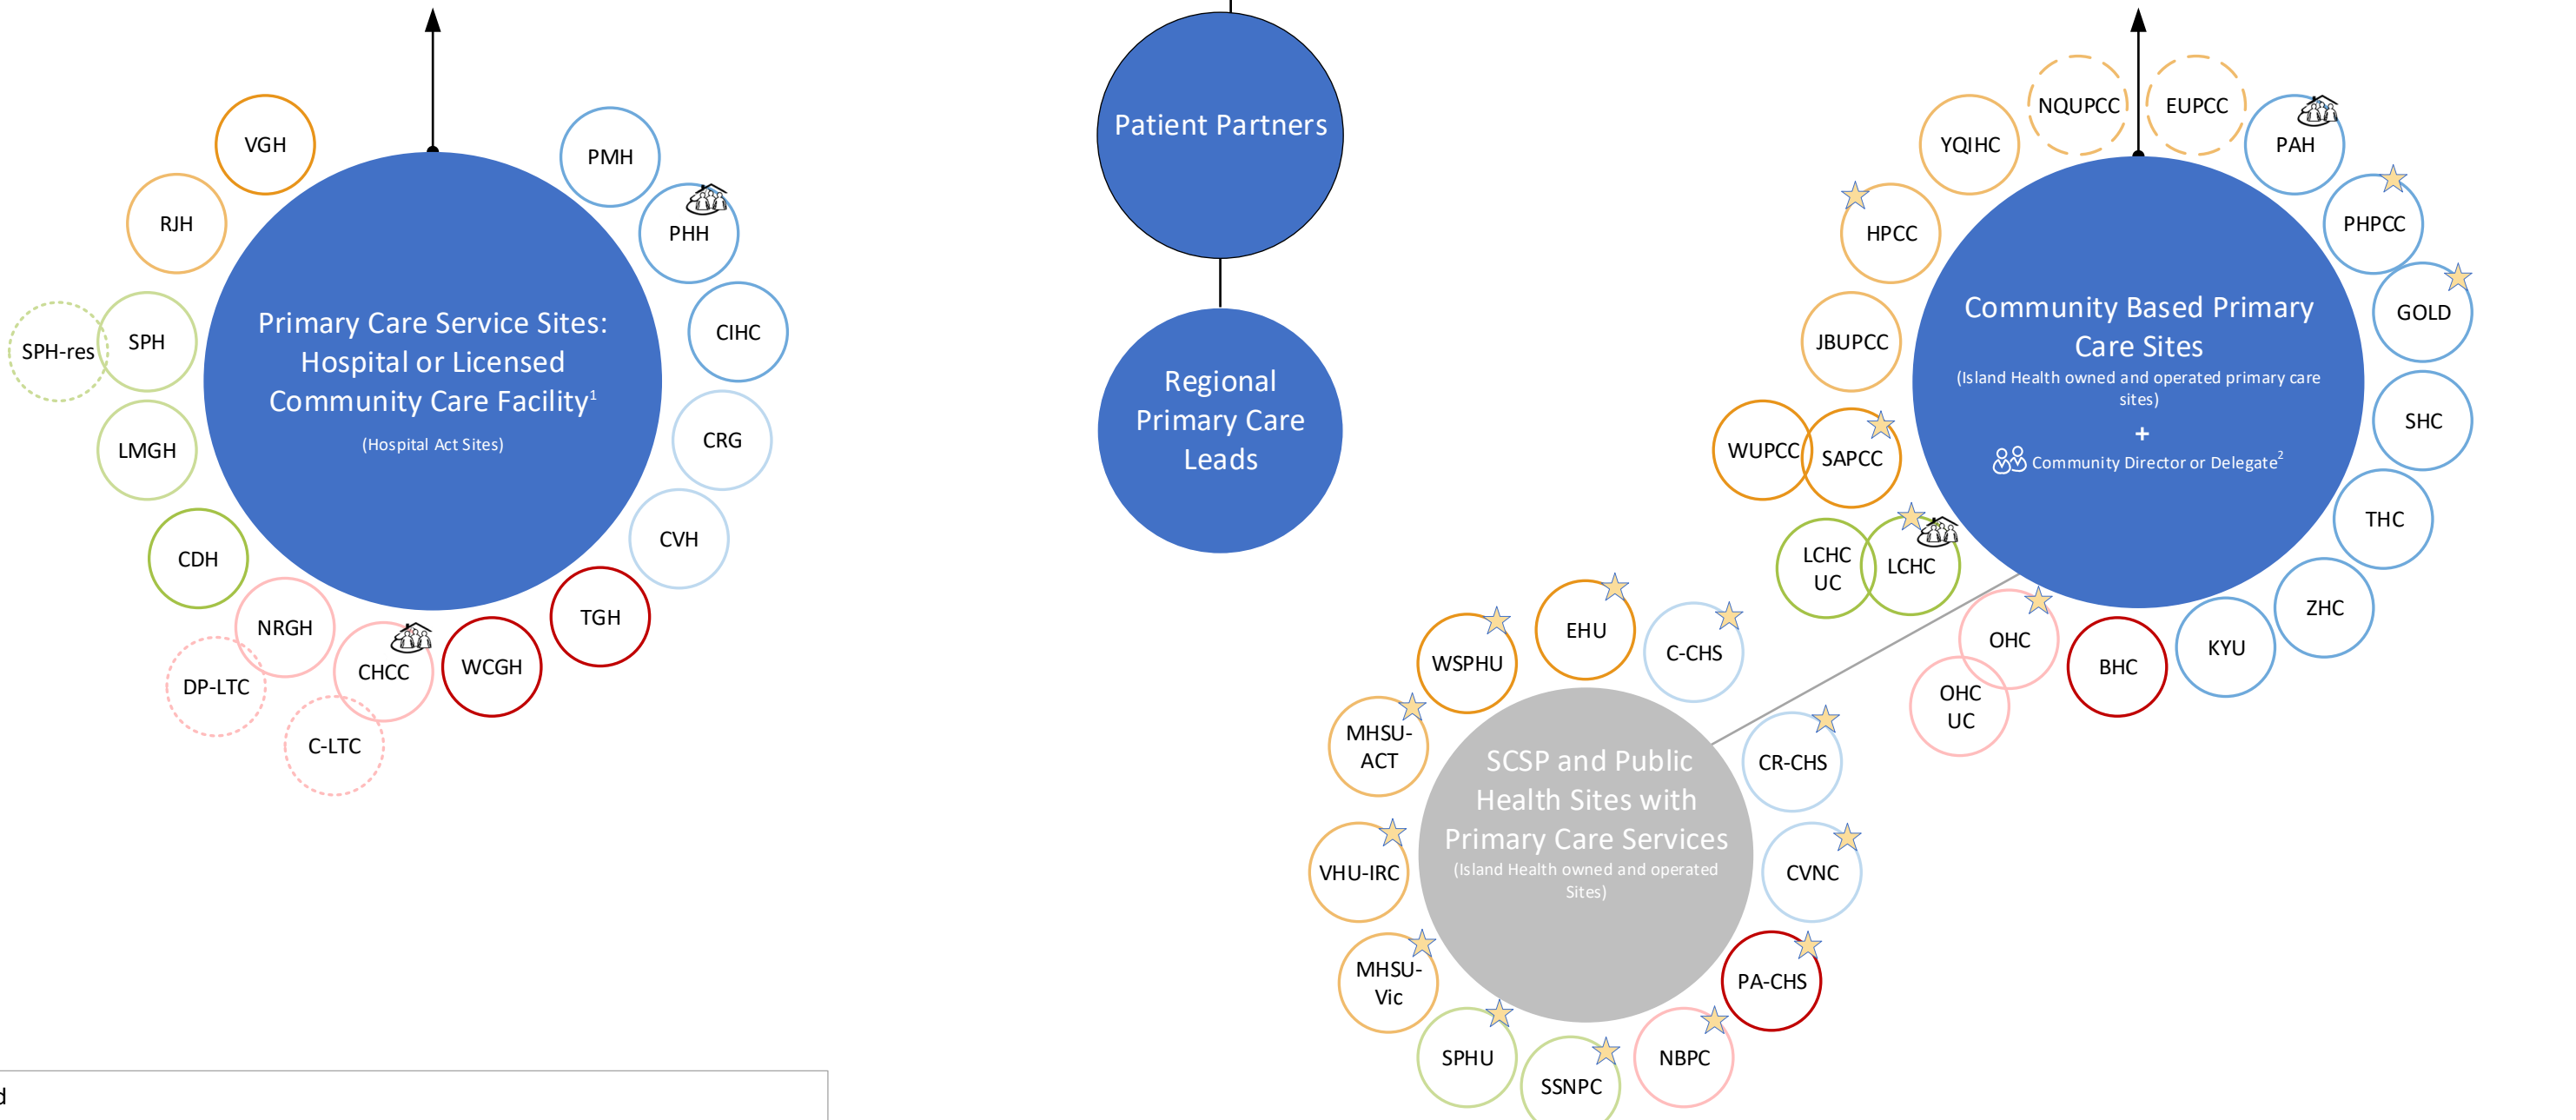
VGH

RJH

SPH-res

SPH

LMGH

CDH

NRGH

DP-LTC

CHCC

C-LTC

WCGH

TGH

CVH

CRG

CIHC

PHH

PMH

Primary Care Service Sites: Hospital or Licensed Community Care Facility$^1$

(Hospital Act Sites)

Patient Partners

Regional Primary Care Leads

NQUPCC

EUPCC

YQIHC

PAH

HPCC

PHPCC

GOLD

JBUPCC

SHC

WUPCC

SAPCC

THC

LCHC UC

LCHC

ZHC

OHC

KYU

BHC

OHC UC

Community Based Primary Care Sites

(Island Health owned and operated primary care sites)

+

Community Director or Delegate$^2$

EHU

WSPHU

C-CHS

MHSU-ACT

CR-CHS

VHU-IRC

CVNC

MHSU-Vic

PA-CHS

SPHU

SSNPC

NBPC

SCSP and Public Health Sites with Primary Care Services

(Island Health owned and operated Sites)

d